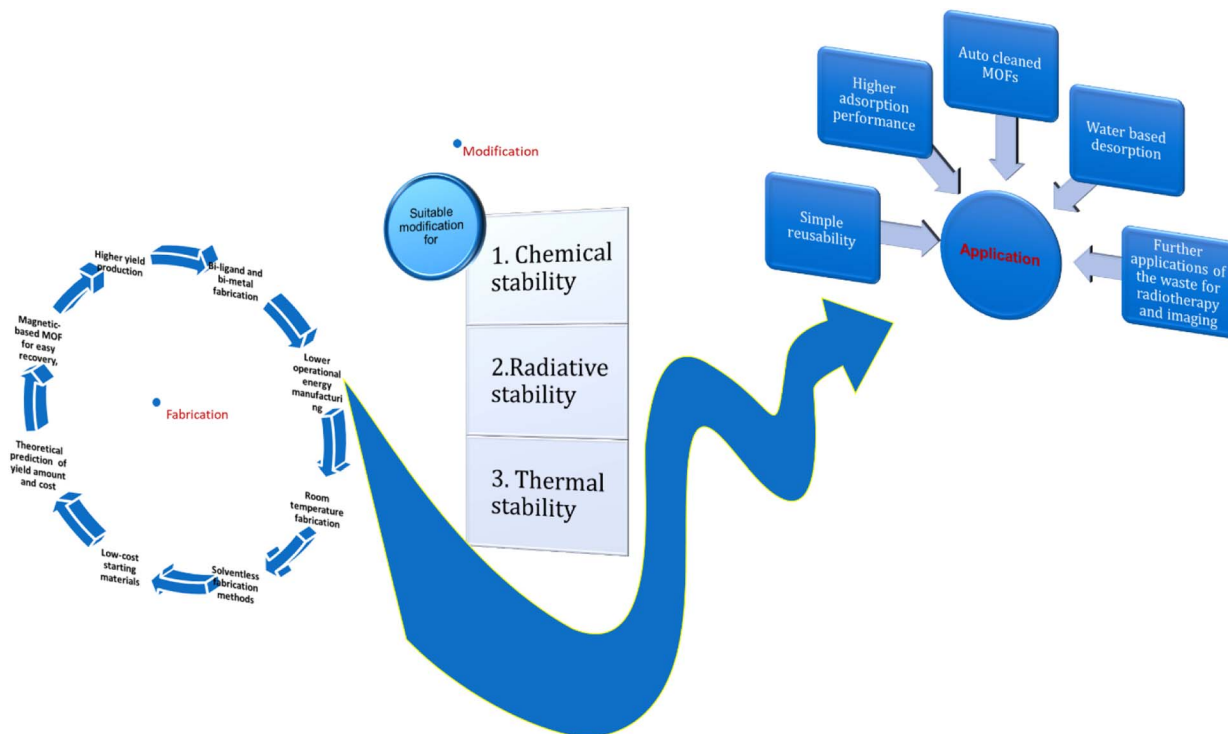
Higher yield production

Bi-ligand and bi-metal fabrication

Lower operational energy manufacturing

Room temperature fabrication

Solventless fabrication methods

Low-cost starting materials

Theoretical prediction of yield amount and cost

Magnetic-based MOF for easy recovery,

Fabrication

Modification

Suitable modification for

1. Chemical stability

2.Radiative stability

3. Thermal stability

Higher adsorption performance

Auto cleaned MOFs

Water based desorption

Simple reusability

Application

Further applications of the waste for radiotherapy and imaging